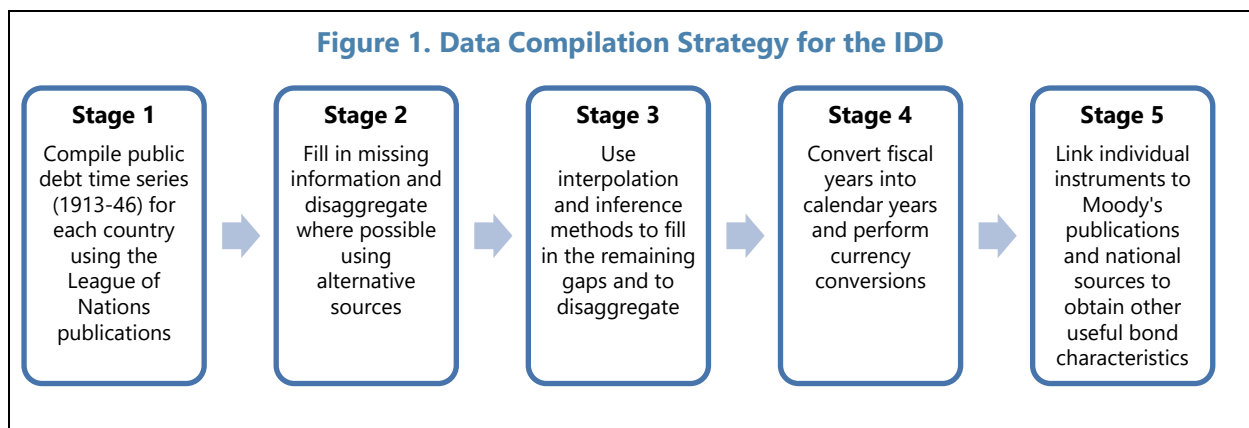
Figure 1. Data Compilation Strategy for the IDD

Stage 1
Compile public debt time series (1913-46) for each country using the League of Nations publications

Stage 2
Fill in missing information and disaggregate where possible using alternative sources

Stage 3
Use interpolation and inference methods to fill in the remaining gaps and to disaggregate

Stage 4
Convert fiscal years into calendar years and perform currency conversions

Stage 5
Link individual instruments to Moody's publications and national sources to obtain other useful bond characteristics